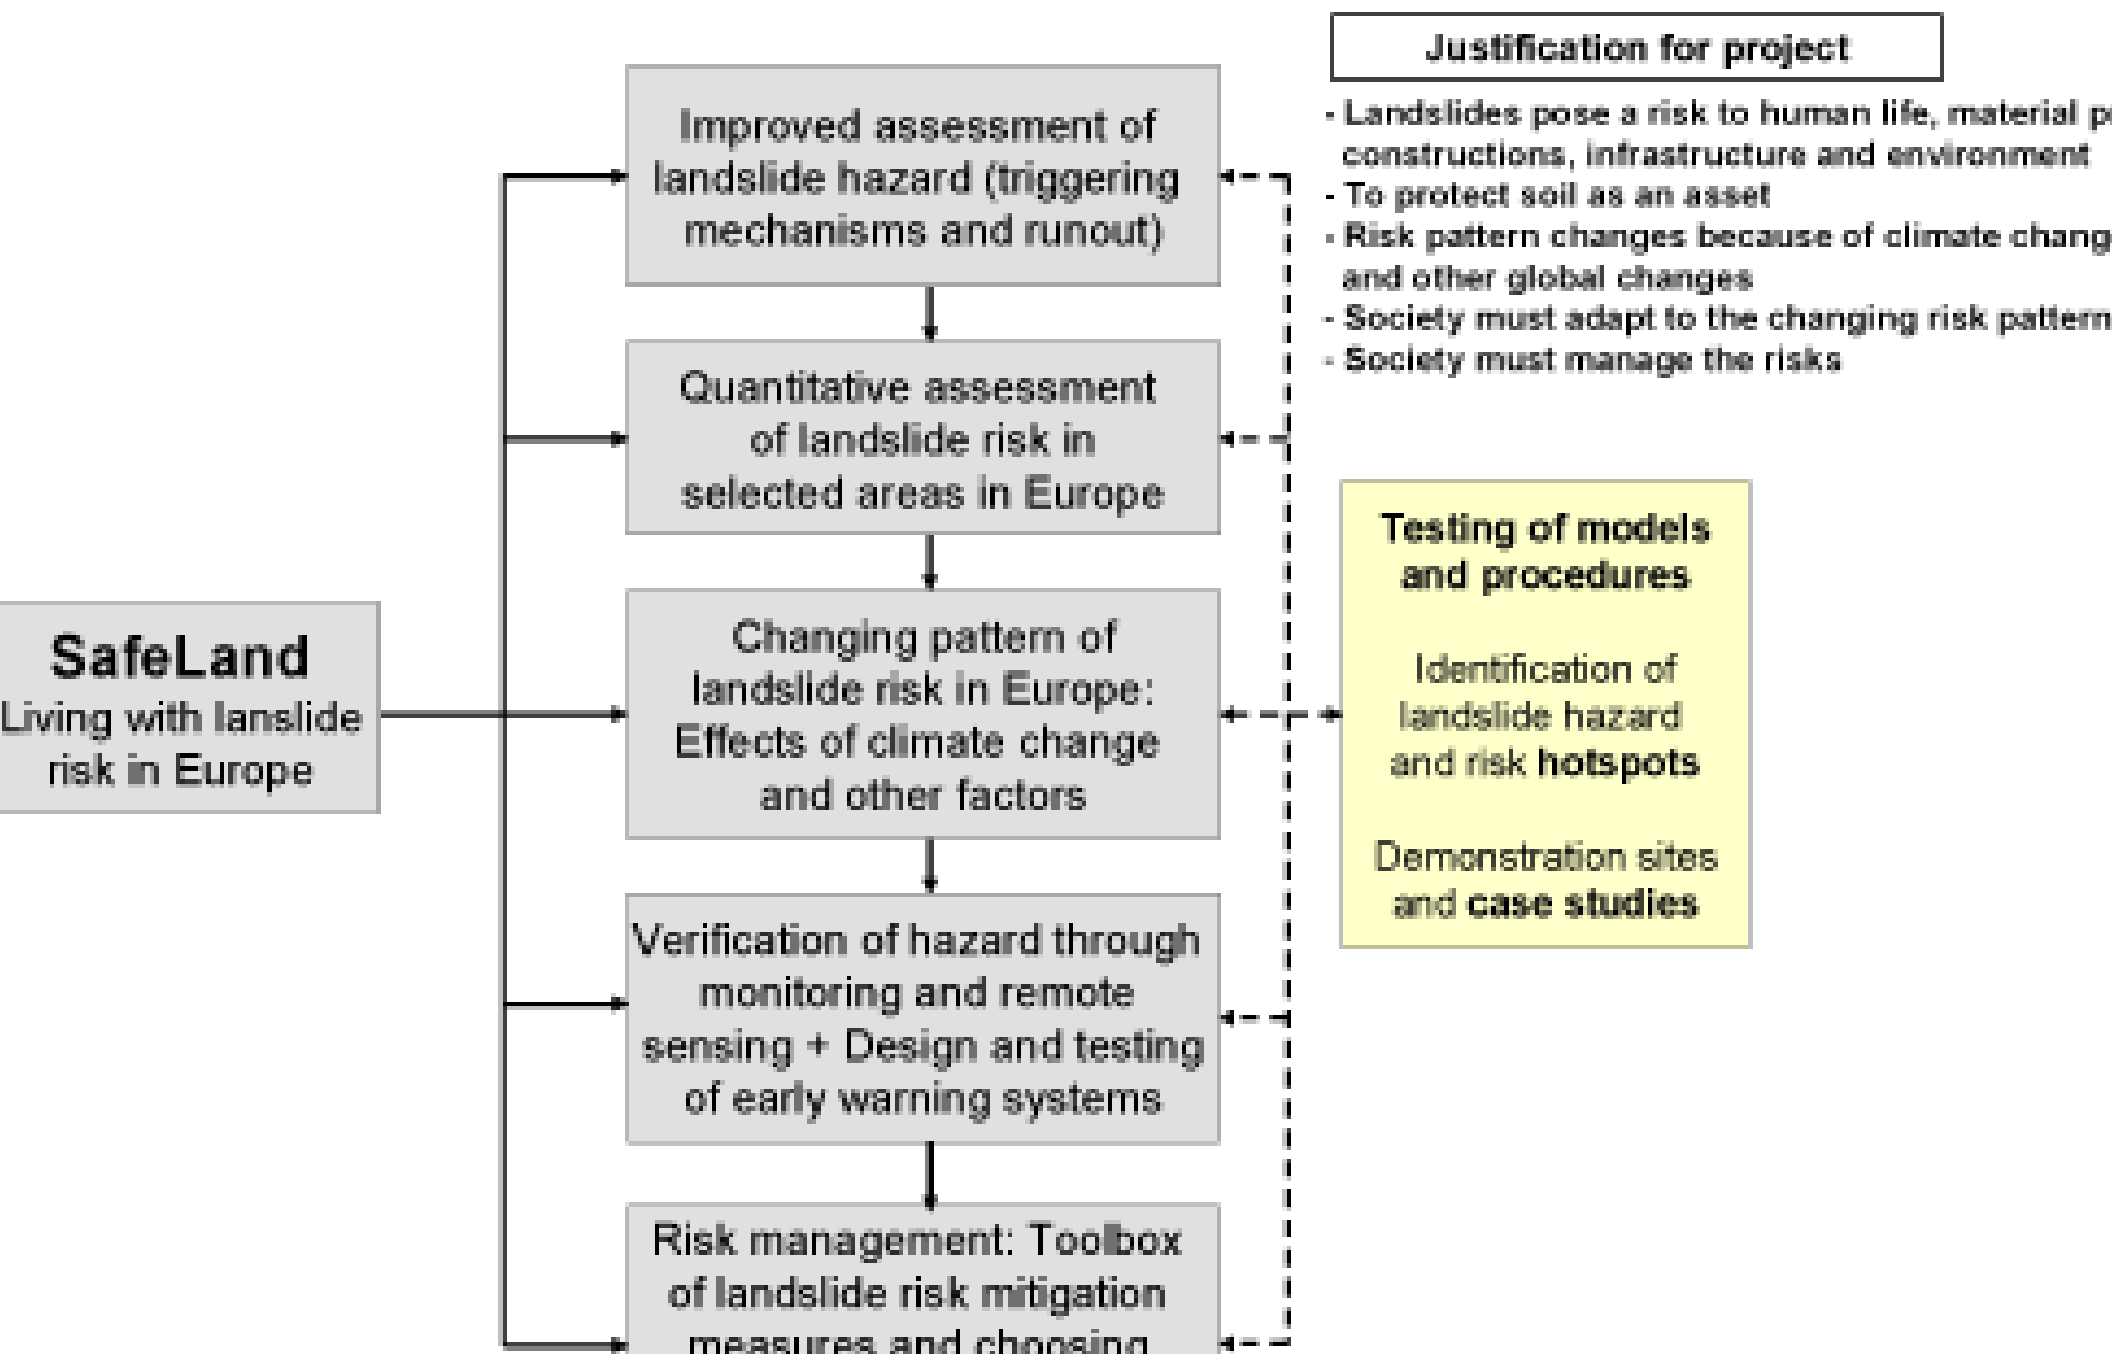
SafeLand
Living with lanslide risk in Europe

Improved assessment of landslide hazard (triggering mechanisms and runout)

Quantitative assessment of landslide risk in selected areas in Europe

Changing pattern of landslide risk in Europe: Effects of climate change and other factors

Verification of hazard through monitoring and remote sensing + Design and testing of early warning systems

Risk management: Toolbox of landslide risk mitigation measures and choosing

Justification for project

- Landslides pose a risk to human life, material p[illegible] constructions, infrastructure and environment
- To protect soil as an asset
- Risk pattern changes because of climate chang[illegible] and other global changes
- Society must adapt to the changing risk pattern
- Society must manage the risks

Testing of models and procedures

Identification of landslide hazard and risk hotspots

Demonstration sites and case studies